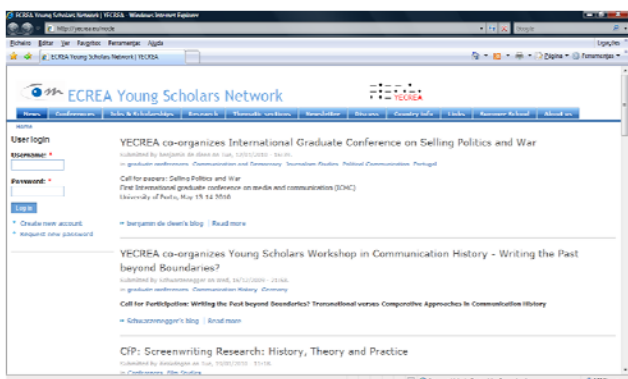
ECREA Young Scholars Network | YECREA - Windows Internet Explorer

http://yecrea.eu/node

Google

Ficheiro Editar Ver Favoritos Ferramentas Ajuda

Ligações

ECREA Young Scholars Network | YECREA

Página Ferramentas

ECREA Young Scholars Network

YECREA

News Conferences Jobs & Scholarships Research Thematic sections Newsletter Discuss Country info Links Summer School About us

Home

User login

Username: *

Password: *

Log in

Create new account

Request new password

YECREA co-organizes International Graduate Conference on Selling Politics and War

Submitted by benjamin de cleen on Tue, 10/11/2009 - 16:05.

in graduate conferences Communication and Democracy Journalism Studies Political Communication Portugal

Call for papers: Selling Politics and War

First international graduate conference on media and communication (ICMC)

University of Porto, May 13-14 2010

» benjamin de cleen's blog | Read more

YECREA co-organizes Young Scholars Workshop in Communication History - Writing the Past beyond Boundaries?

Submitted by Schwarzenegger on Wed, 16/12/2009 - 15:06.

in graduate conferences Communication History Germany

Call for Participation: Writing the Past beyond Boundaries? Transnational versus Comparative Approaches in Communication History

» Schwarzenegger's blog | Read more

CfP: Screenwriting Research: History, Theory and Practice

Submitted by Annalinge on Tue, 15/09/2009 - 11:08.

in Conferences Film Studies